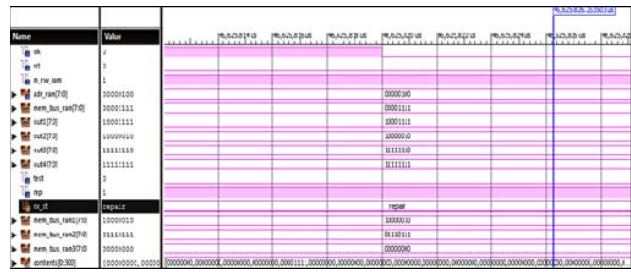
| Name | Value |
|---|---|
| clk | 1 |
| rst | 1 |
| n_rw_ram | 1 |
| adr_ram[7:0] | 00001100 |
| mem_bus_ram[7:0] | 00001111 |
| out1[7:0] | 10001111 |
| out2[7:0] | 10000010 |
| out3[7:0] | 11111110 |
| out4[7:0] | 11111111 |
| first | 1 |
| rep | 1 |
| rw_st | repair |
| mem_bus_ram1[7:0] | 10000010 |
| mem_bus_ram2[7:0] | 01110111 |
| mem_bus_ram3[7:0] | 00000000 |
| contents[0:300] | [00010000,00000 |

96,825,826.250011 us

96,823,815 us | 96,823,816 us | 96,823,818 us | 96,823,820 us | 96,823,822 us | 96,823,824 us | 96,823,826 us | 96,823,82

00001100

00001111

10001111

10000010

11111110

11111111

repair

10000010

01110111

00000000

[00000000,00000000,00000000,00000000,00000111,00000000,00000000,00000000,00000000,00000000,00000000,00000000,00000000,00000000,00000000,0